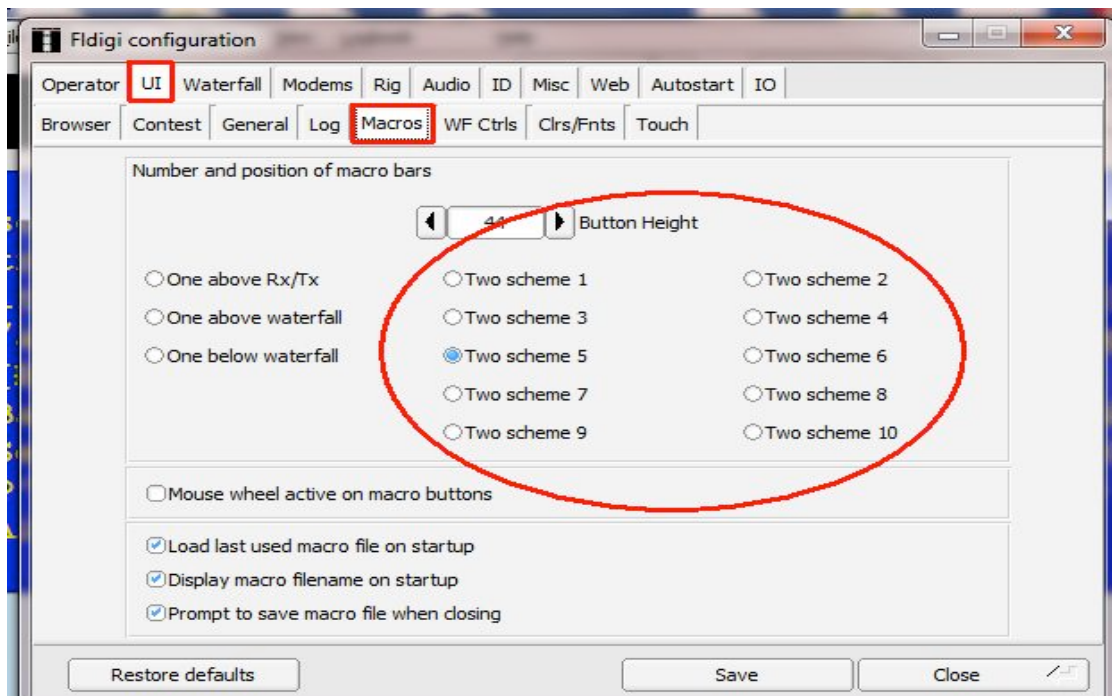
Fldigi configuration

Operator UI Waterfall Modems Rig Audio ID Misc Web Autostart IO

Browser Contest General Log Macros WF Ctrls Clrs/Fnts Touch

Number and position of macro bars

44 Button Height

One above Rx/Tx
One above waterfall
One below waterfall

Two scheme 1
Two scheme 3
Two scheme 5
Two scheme 7
Two scheme 9

Two scheme 2
Two scheme 4
Two scheme 6
Two scheme 8
Two scheme 10

Mouse wheel active on macro buttons

Load last used macro file on startup
Display macro filename on startup
Prompt to save macro file when closing

Restore defaults
Save
Close